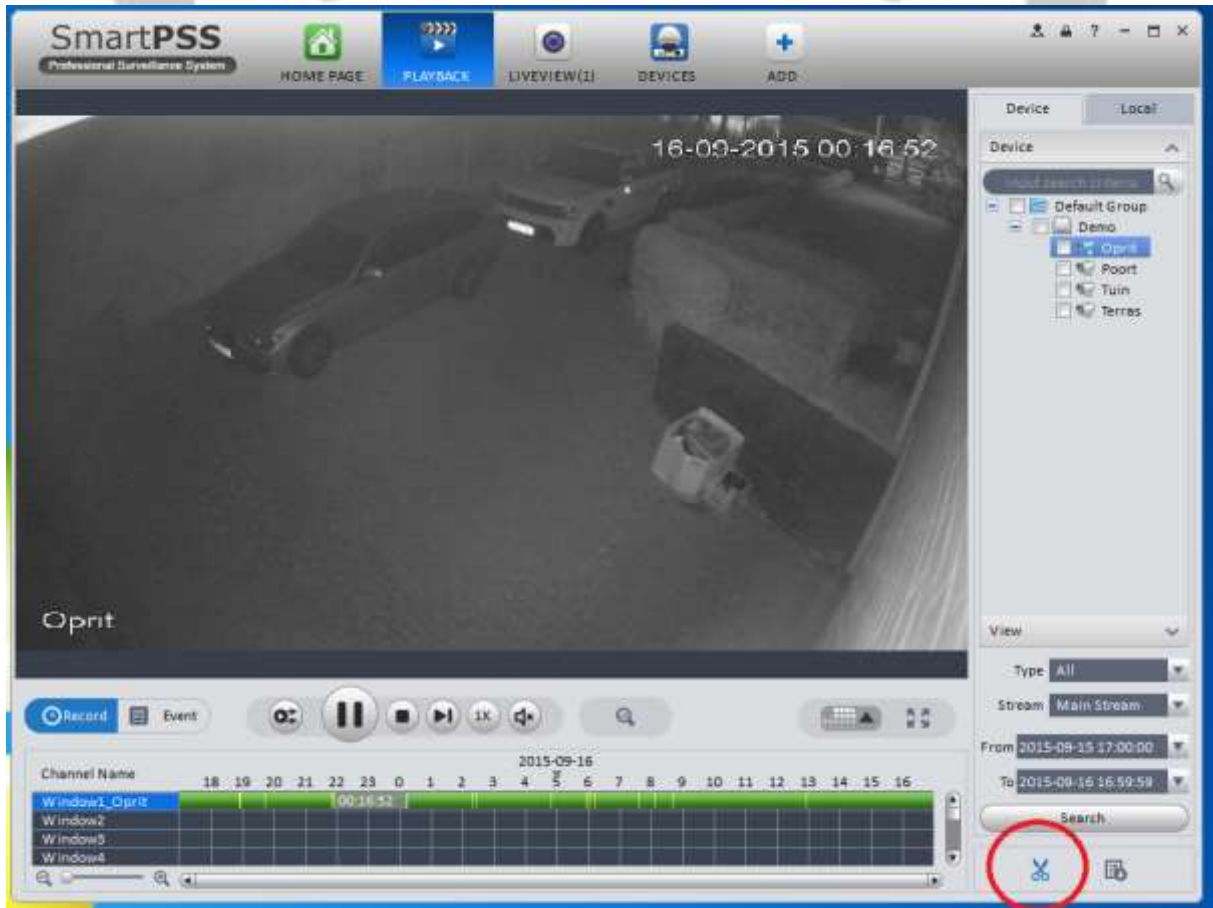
SmartPSS
Professional Surveillance System

HOME PAGE
PLAYBACK
LIVEVIEW(1)
DEVICES
ADD

16-09-2015 00:16:52

Oprit

Device
Local
Device
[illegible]
Default Group
Demo
Oprit
Poort
Tuin
Terras

View
Type All
Stream Main Stream
From 2015-09-15 17:00:00
To 2015-09-16 16:59:59
Search

Record
Event
1X

Channel Name
2015-09-16
18 19 20 21 22 23 0 1 2 3 4 5 6 7 8 9 10 11 12 13 14 15 16
Window1_Oprit
00:16:52
Window2
Window3
Window4